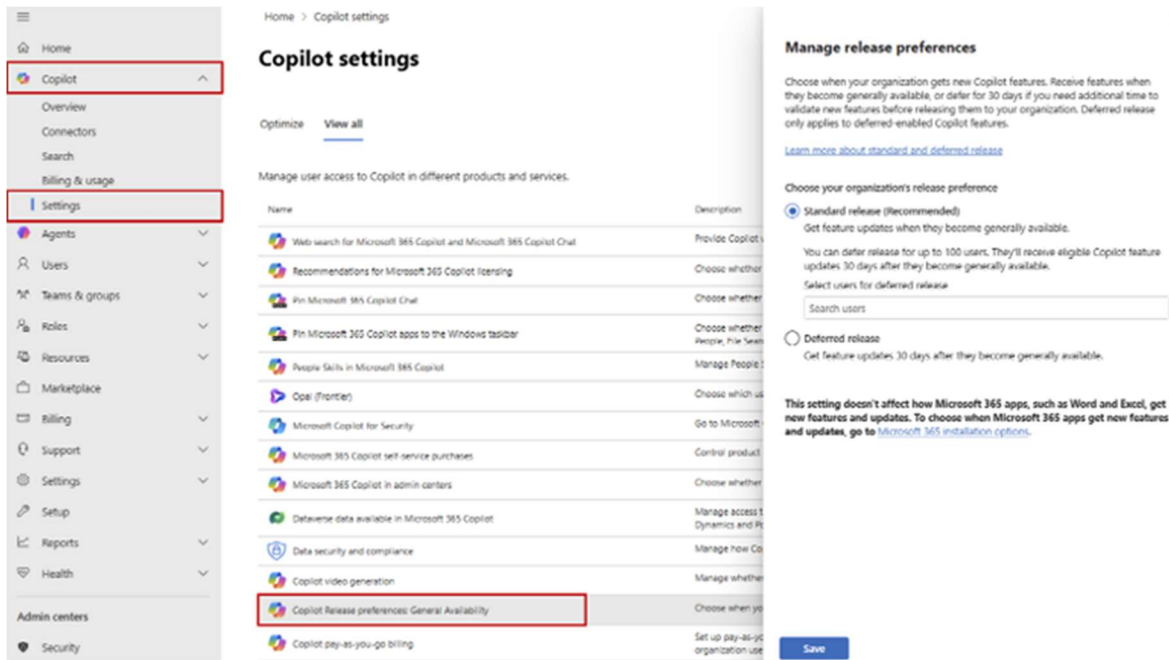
Home
Copilot
Overview
Connectors
Search
Billing & usage
Settings
Agents
Users
Teams & groups
Roles
Resources
Marketplace
Billing
Support
Settings
Setup
Reports
Health

Admin centers

Security

Home > Copilot settings

Copilot settings

Optimize View all

Manage user access to Copilot in different products and services.

| Name | Description |
|---|---|
| Web search for Microsoft 365 Copilot and Microsoft 365 Copilot Chat | Provide Copilot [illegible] |
| Recommendations for Microsoft 365 Copilot licensing | Choose whether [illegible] |
| Pin Microsoft 365 Copilot Chat | Choose whether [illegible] |
| Pin Microsoft 365 Copilot apps to the Windows taskbar | Choose whether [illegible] People, File Sear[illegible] |
| People Skills in Microsoft 365 Copilot | Manage People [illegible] |
| Opal (Frontier) | Choose which us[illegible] |
| Microsoft Copilot for Security | Go to Microsoft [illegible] |
| Microsoft 365 Copilot self-service purchases | Control product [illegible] |
| Microsoft 365 Copilot in admin centers | Choose whether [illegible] |
| Dataverse data available in Microsoft 365 Copilot | Manage access t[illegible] Dynamics and P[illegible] |
| Data security and compliance | Manage how Co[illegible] |
| Copilot video generation | Manage whethe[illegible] |
| Copilot Release preferences: General Availability | Choose when yo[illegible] |
| Copilot pay-as-you-go billing | Set up pay-as-yo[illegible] organization use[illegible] |

Manage release preferences

Choose when your organization gets new Copilot features. Receive features when they become generally available, or defer for 30 days if you need additional time to validate new features before releasing them to your organization. Deferred release only applies to deferred-enabled Copilot features.

Learn more about standard and deferred release

Choose your organization's release preference

Standard release (Recommended)
Get feature updates when they become generally available.

You can defer release for up to 100 users. They'll receive eligible Copilot feature updates 30 days after they become generally available.

Select users for deferred release

Search users

Deferred release
Get feature updates 30 days after they become generally available.

This setting doesn't affect how Microsoft 365 apps, such as Word and Excel, get new features and updates. To choose when Microsoft 365 apps get new features and updates, go to Microsoft 365 installation options.

Save